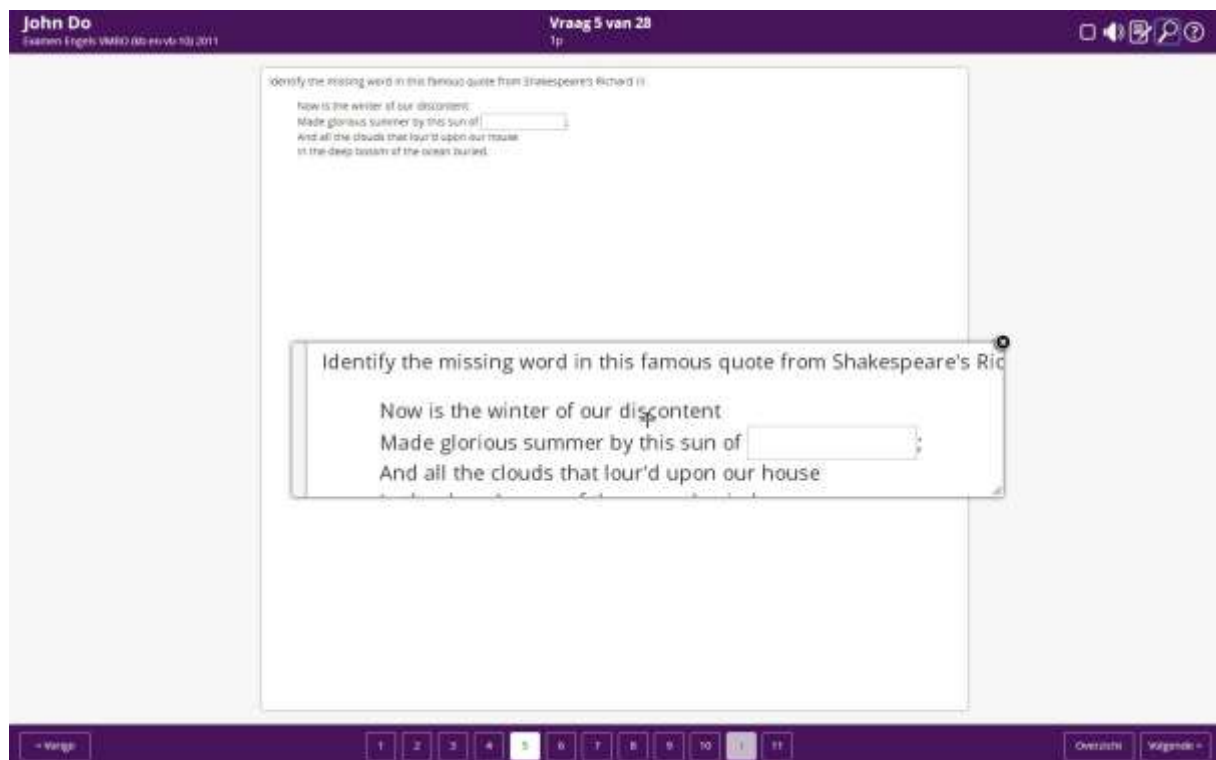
John Do
Examen Engels VMBO (kb en vb 10) 2011

Vraag 5 van 28
1p

Identify the missing word in this famous quote from Shakespeare's Richard III.

Now is the winter of our discontent
Made glorious summer by this sun of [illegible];
And all the clouds that lour'd upon our house
In the deep bosom of the ocean buried.

Identify the missing word in this famous quote from Shakespeare's Ric

Now is the winter of our discontent
Made glorious summer by this sun of ;
And all the clouds that lour'd upon our house

« Vorige

1 2 3 4 5 6 7 8 9 10 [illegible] 11

Overzicht Volgende »